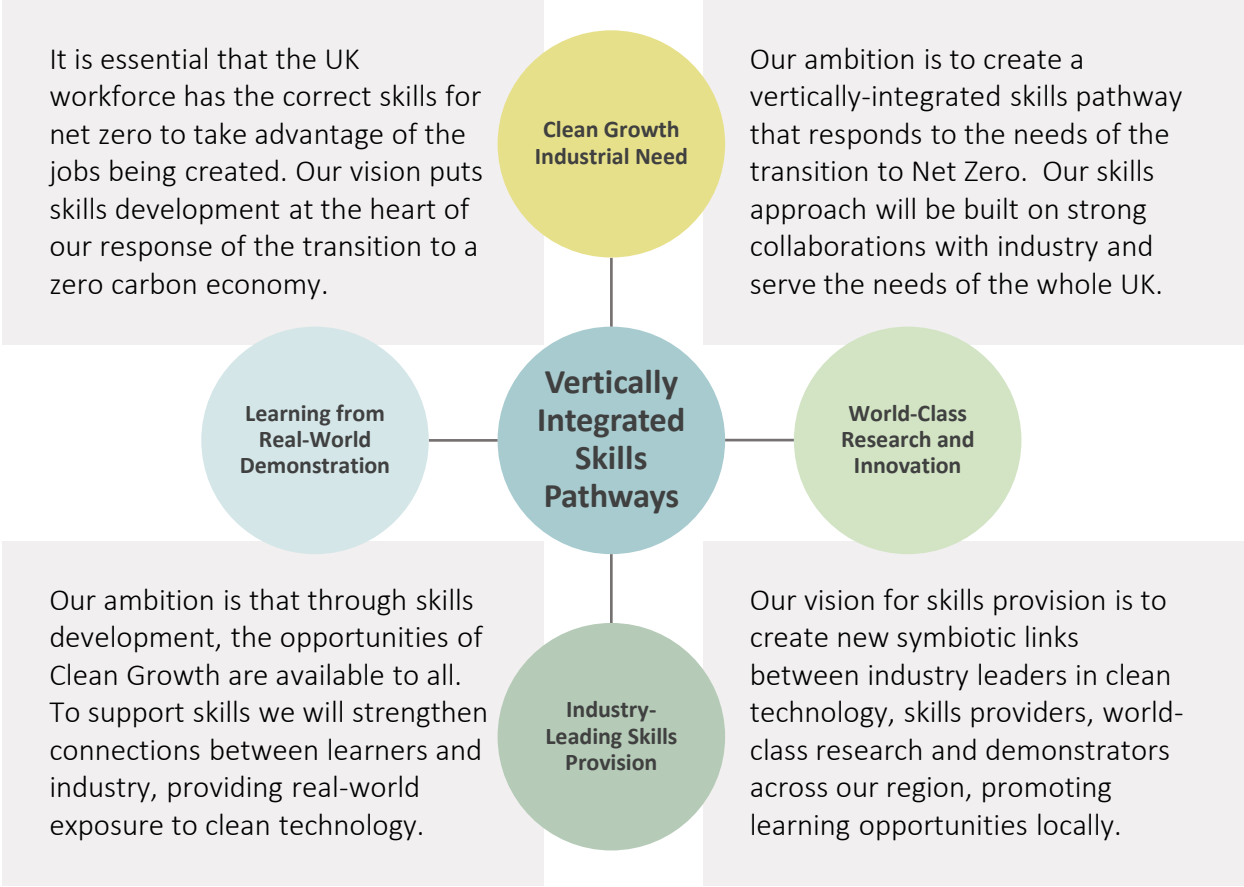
It is essential that the UK workforce has the correct skills for net zero to take advantage of the jobs being created. Our vision puts skills development at the heart of our response of the transition to a zero carbon economy.

Clean Growth Industrial Need

Our ambition is to create a vertically-integrated skills pathway that responds to the needs of the transition to Net Zero. Our skills approach will be built on strong collaborations with industry and serve the needs of the whole UK.

Learning from Real-World Demonstration

Vertically Integrated Skills Pathways

World-Class Research and Innovation

Our ambition is that through skills development, the opportunities of Clean Growth are available to all. To support skills we will strengthen connections between learners and industry, providing real-world exposure to clean technology.

Industry-Leading Skills Provision

Our vision for skills provision is to create new symbiotic links between industry leaders in clean technology, skills providers, world-class research and demonstrators across our region, promoting learning opportunities locally.